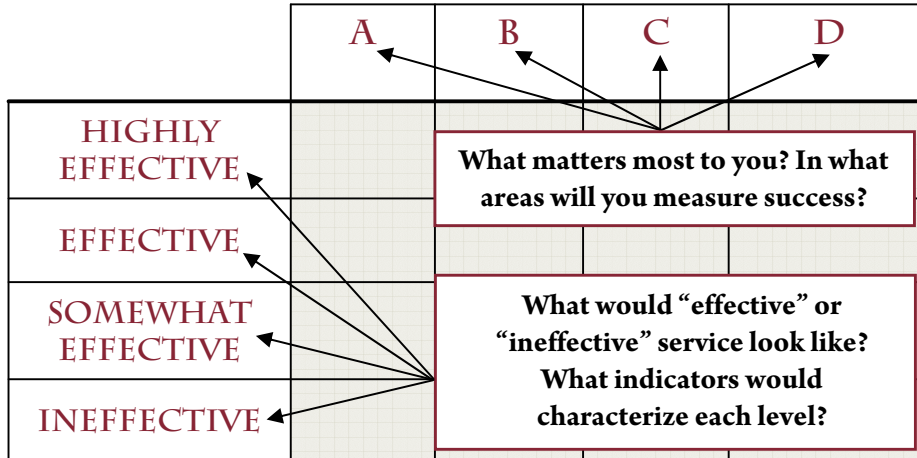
| | A | B | C | D |
|---|---|---|---|---|
| HIGHLY EFFECTIVE | | | | |
| EFFECTIVE | | | | |
| SOMEWHAT EFFECTIVE | | | | |
| INEFFECTIVE | | | | |

What matters most to you? In what areas will you measure success?

What would "effective" or "ineffective" service look like? What indicators would characterize each level?